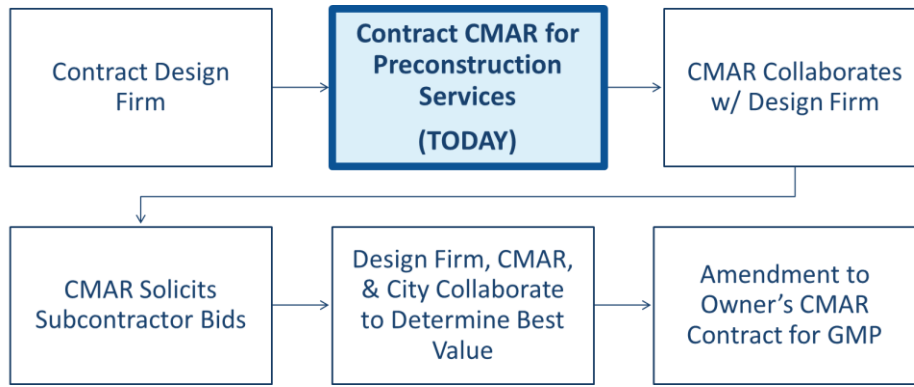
Contract Design Firm

Contract CMAR for Preconstruction Services

(TODAY)

CMAR Collaborates w/ Design Firm

CMAR Solicits Subcontractor Bids

Design Firm, CMAR, & City Collaborate to Determine Best Value

Amendment to Owner's CMAR Contract for GMP